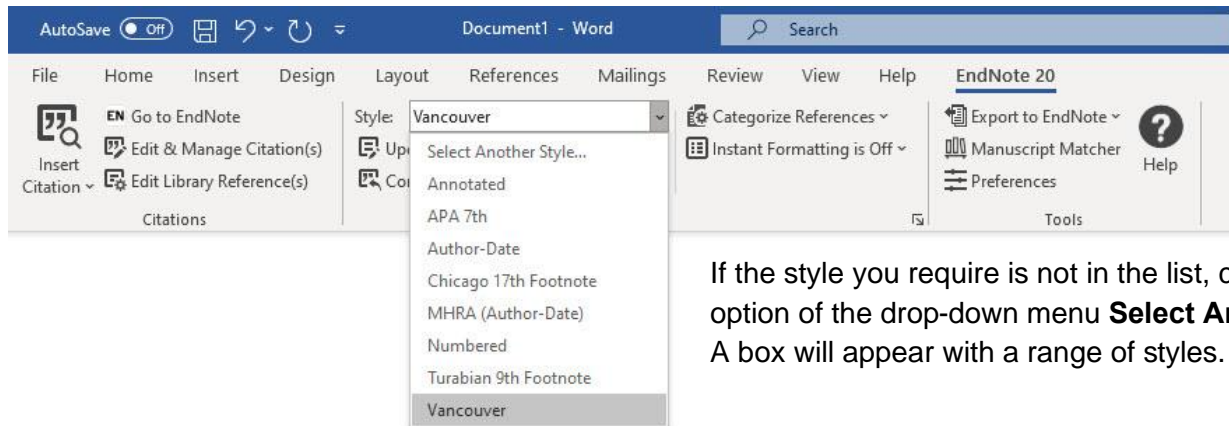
AutoSave Off Document1 - Word Search

File Home Insert Design Layout References Mailings Review View Help EndNote 20

Insert Citation EN Go to EndNote Edit & Manage Citation(s) Edit Library Reference(s) Citations

Style: Vancouver
Up
Co

Select Another Style...
Annotated
APA 7th
Author-Date
Chicago 17th Footnote
MHRA (Author-Date)
Numbered
Turabian 9th Footnote
Vancouver

Categorize References
Instant Formatting is Off

Export to EndNote
Manuscript Matcher
Preferences
Help
Tools

If the style you require is not in the list, c option of the drop-down menu **Select A** A box will appear with a range of styles.